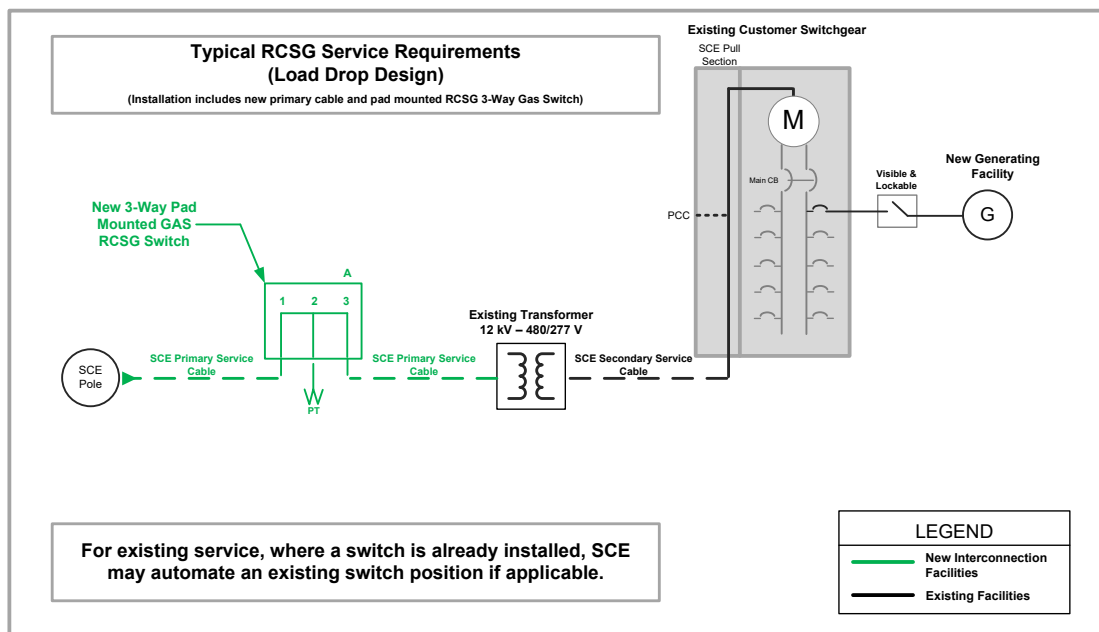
Typical RCSG Service Requirements
(Load Drop Design)
(Installation includes new primary cable and pad mounted RCSG 3-Way Gas Switch)

Existing Customer Switchgear

SCE Pull Section

M

Main CB

Visible & Lockable

New Generating Facility

G

PCC

New 3-Way Pad Mounted GAS RCSG Switch

A

1 2 3

Existing Transformer
12 kV – 480/277 V

SCE Pole

SCE Primary Service Cable

PT

SCE Primary Service Cable

SCE Secondary Service Cable

For existing service, where a switch is already installed, SCE may automate an existing switch position if applicable.

LEGEND

New Interconnection Facilities

Existing Facilities